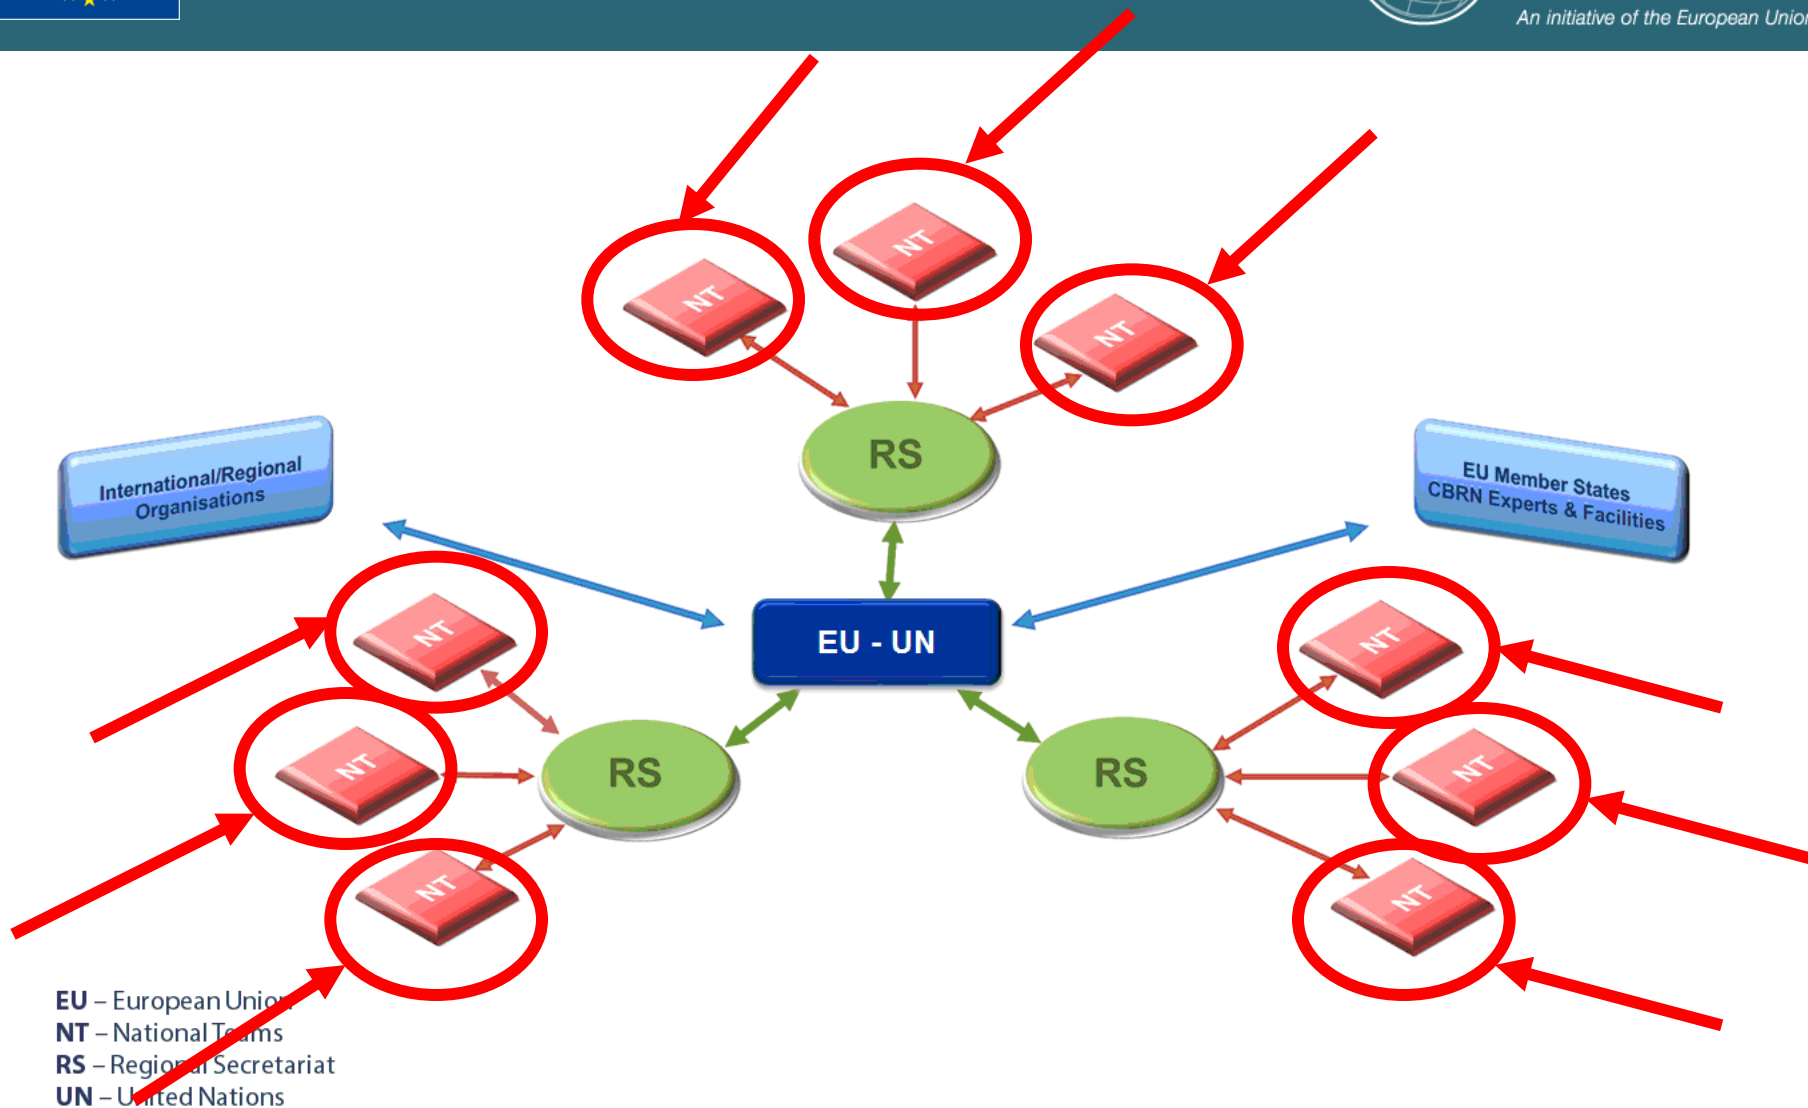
An initiative of the European Unio

NT

NT

NT

International/Regional Organisations

RS

EU Member States CBRN Experts & Facilities

NT

EU - UN

NT

NT

RS

RS

NT

NT

NT

EU – European Unio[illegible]
NT – National T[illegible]ams
RS – Regio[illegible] Secretariat
UN – U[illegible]ited Nations